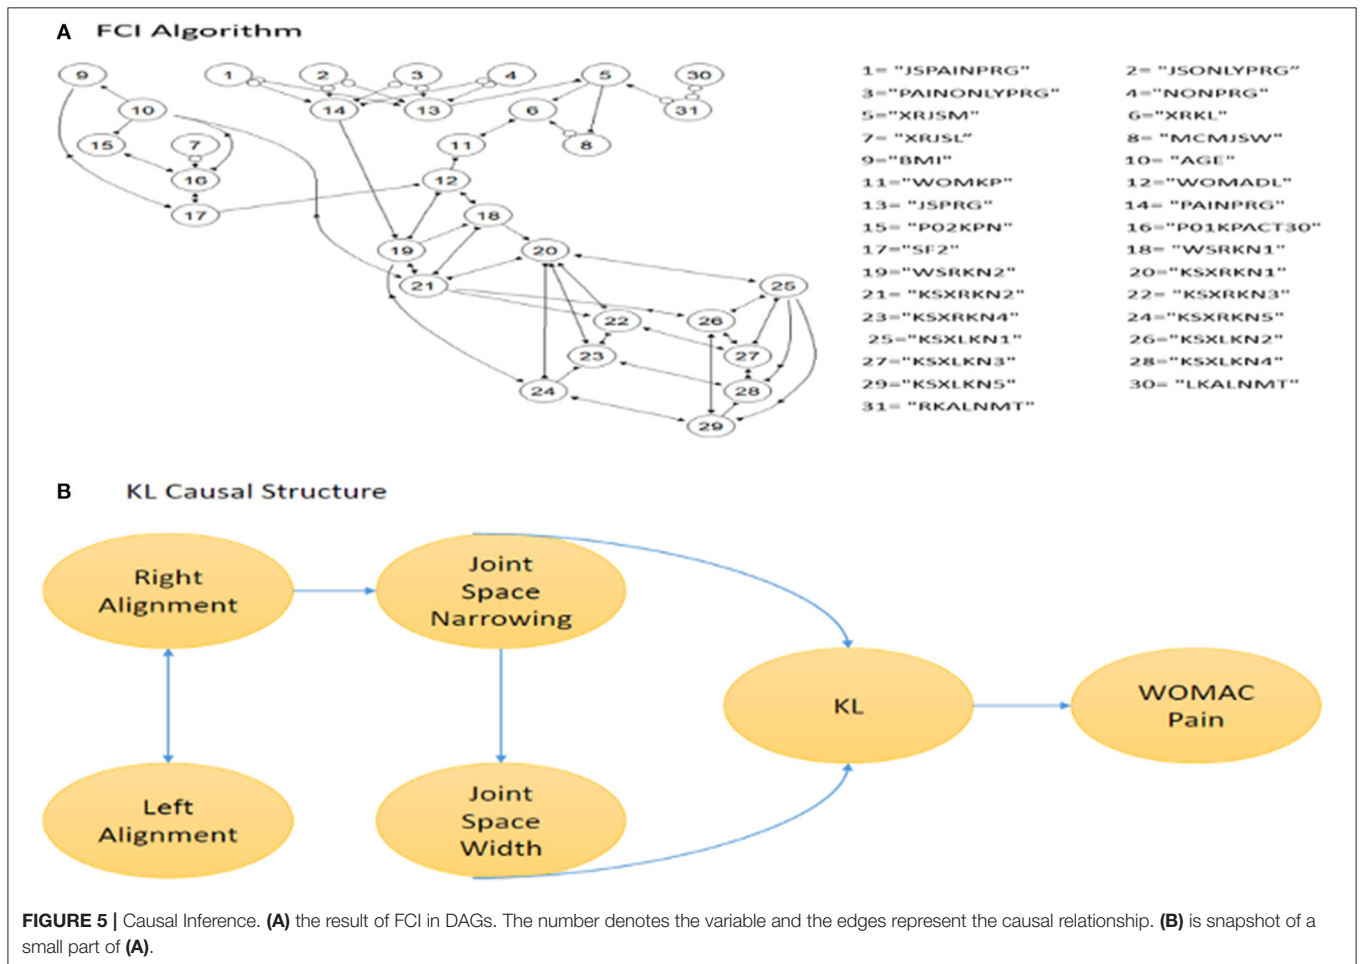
A FCI Algorithm

9 1 2 3 4 5 30 10 14 13 6 31 15 7 11 8 16 12 17 18 19 20 25 21 22 26 23 27 24 28 29

1= "JSPAINPRG"
2= "JSONLYPRG"
3="PAINONLYPRG"
4="NONPRG"
5="XRJSM"
6="XRKL"
7= "XRJSL"
8= "MCMJSW"
9="BMI"
10= "AGE"
11="WOMKP"
12="WOMADL"
13= "JSPRG"
14= "PAINPRG"
15="P02KPN"
16="P01KPACT30"
17="SF2"
18= "WSRKN1"
19="WSRKN2"
20="KSXRKN1"
21= "KSXRKN2"
22= "KSXRKN3"
23="KSXRKN4"
24="KSXRKN5"
25="KSXLKN1"
26="KSXLKN2"
27="KSXLKN3"
28="KSXLKN4"
29="KSXLKN5"
30= "LKALNMT"
31= "RKALNMT"

B KL Causal Structure

Right Alignment
Joint Space Narrowing
KL
WOMAC Pain
Left Alignment
Joint Space Width

FIGURE 5 | Causal Inference. (A) the result of FCI in DAGs. The number denotes the variable and the edges represent the causal relationship. (B) is snapshot of a small part of (A).